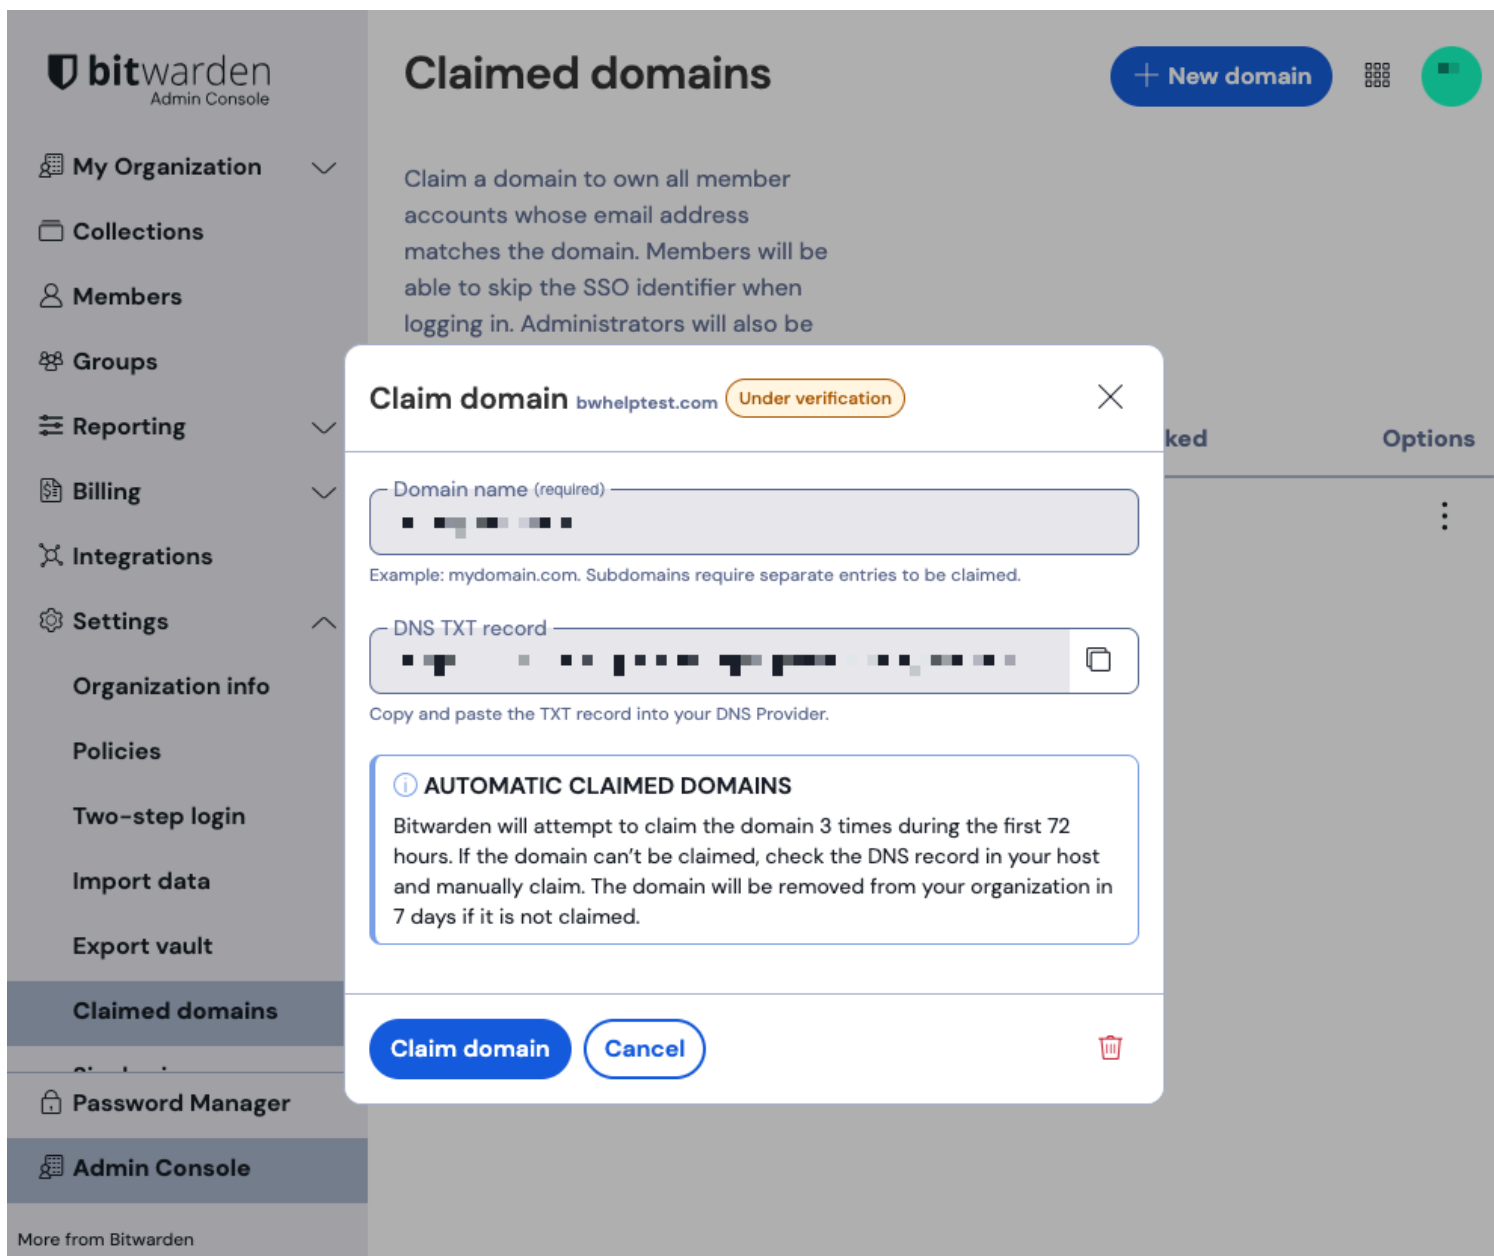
bitwarden
Admin Console

My Organization
Collections
Members
Groups
Reporting
Billing
Integrations
Settings
Organization info
Policies
Two-step login
Import data
Export vault
Claimed domains
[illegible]
Password Manager
Admin Console
More from Bitwarden

Claimed domains

New domain

Claim a domain to own all member accounts whose email address matches the domain. Members will be able to skip the SSO identifier when logging in. Administrators will also be

ked
Options

Claim domain bwhelptest.com Under verification

Domain name (required)
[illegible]
Example: mydomain.com. Subdomains require separate entries to be claimed.

DNS TXT record
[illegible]
Copy and paste the TXT record into your DNS Provider.

AUTOMATIC CLAIMED DOMAINS
Bitwarden will attempt to claim the domain 3 times during the first 72 hours. If the domain can't be claimed, check the DNS record in your host and manually claim. The domain will be removed from your organization in 7 days if it is not claimed.

Claim domain
Cancel